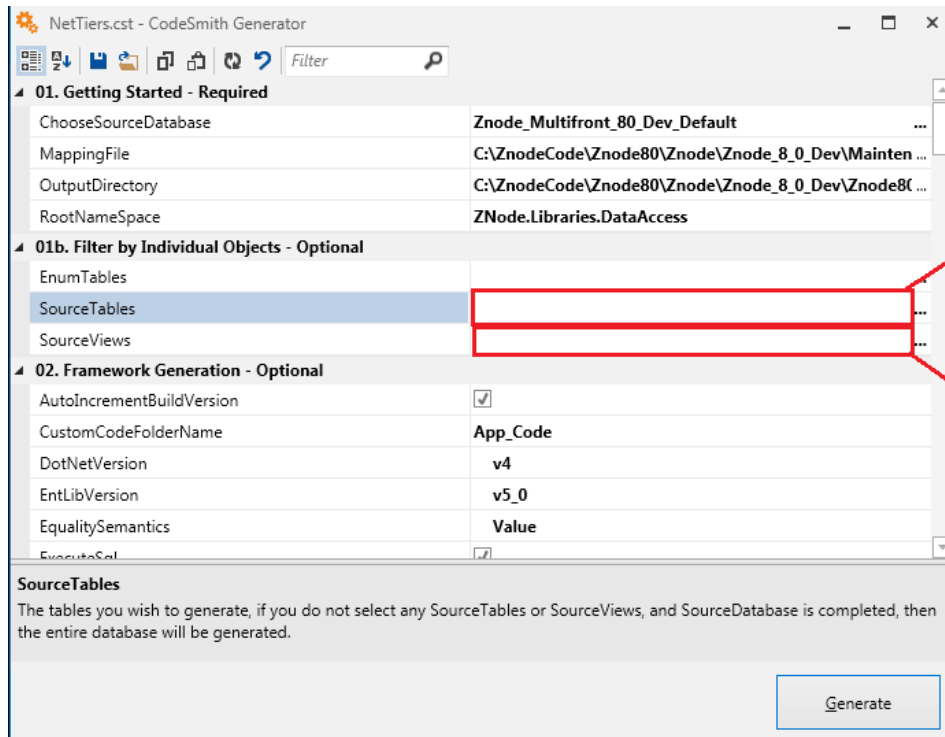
NetTiers.cst - CodeSmith Generator

Filter

01. Getting Started - Required

| | |
|---|---|
| ChooseSourceDatabase | Znode_Multifront_80_Dev_Default ... |
| MappingFile | C:\ZnodeCode\Znode80\Znode\Znode_8_0_Dev\Mainten ... |
| OutputDirectory | C:\ZnodeCode\Znode80\Znode\Znode_8_0_Dev\Znode8( ... |
| RootNameSpace | ZNode.Libraries.DataAccess |

01b. Filter by Individual Objects - Optional

| | |
|---|---|
| EnumTables | |
| SourceTables | ... |
| SourceViews | ... |

02. Framework Generation - Optional

| | |
|---|---|
| AutoIncrementBuildVersion | ✓ |
| CustomCodeFolderName | App_Code |
| DotNetVersion | v4 |
| EntLibVersion | v5_0 |
| EqualitySemantics | Value |
| ExecuteSql | ✓ |

SourceTables
The tables you wish to generate, if you do not select any SourceTables or SourceViews, and SourceDatabase is completed, then the entire database will be generated.

Generate